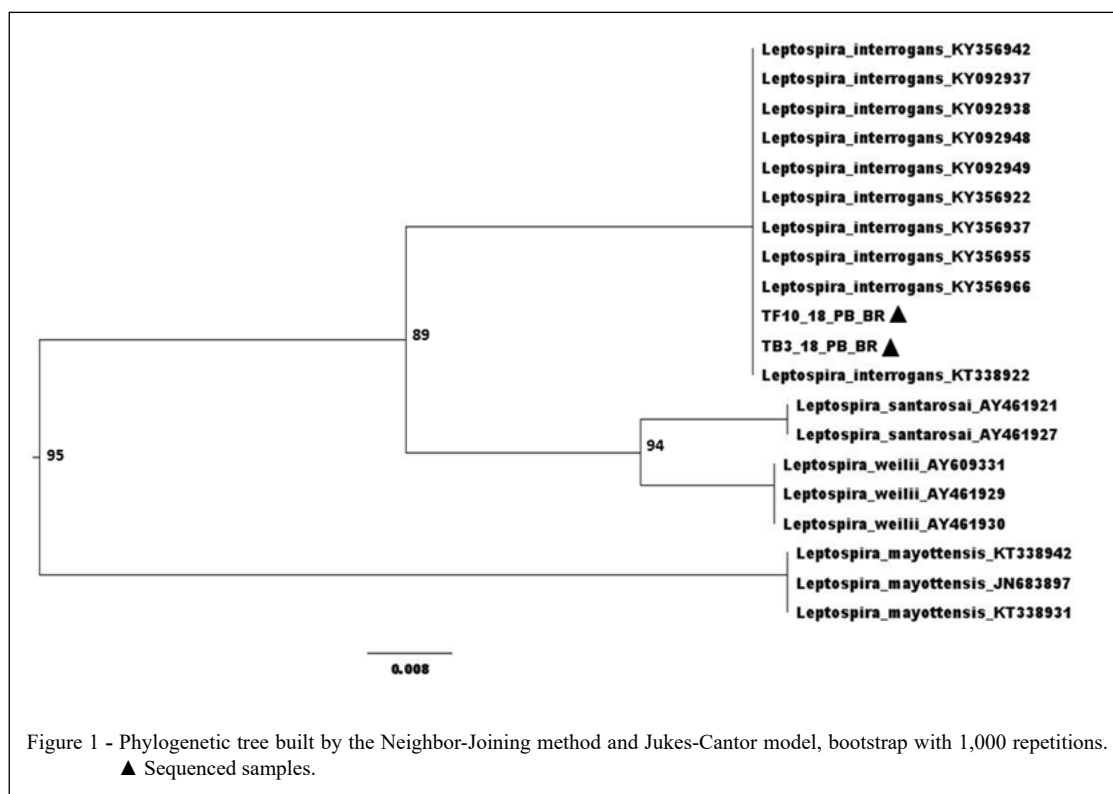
Leptospira_interrogans_KY356942
Leptospira_interrogans_KY092937
Leptospira_interrogans_KY092938
Leptospira_interrogans_KY092948
Leptospira_interrogans_KY092949
Leptospira_interrogans_KY356922
Leptospira_interrogans_KY356937
Leptospira_interrogans_KY356955
Leptospira_interrogans_KY356966
TF10_18_PB_BR ▲
TB3_18_PB_BR ▲
Leptospira_interrogans_KT338922
Leptospira_santarosai_AY461921
Leptospira_santarosai_AY461927
Leptospira_weilii_AY609331
Leptospira_weilii_AY461929
Leptospira_weilii_AY461930
Leptospira_mayottensis_KT338942
Leptospira_mayottensis_JN683897
Leptospira_mayottensis_KT338931

89

94

95

0.008

Figure 1 - Phylogenetic tree built by the Neighbor-Joining method and Jukes-Cantor model, bootstrap with 1,000 repetitions. ▲ Sequenced samples.